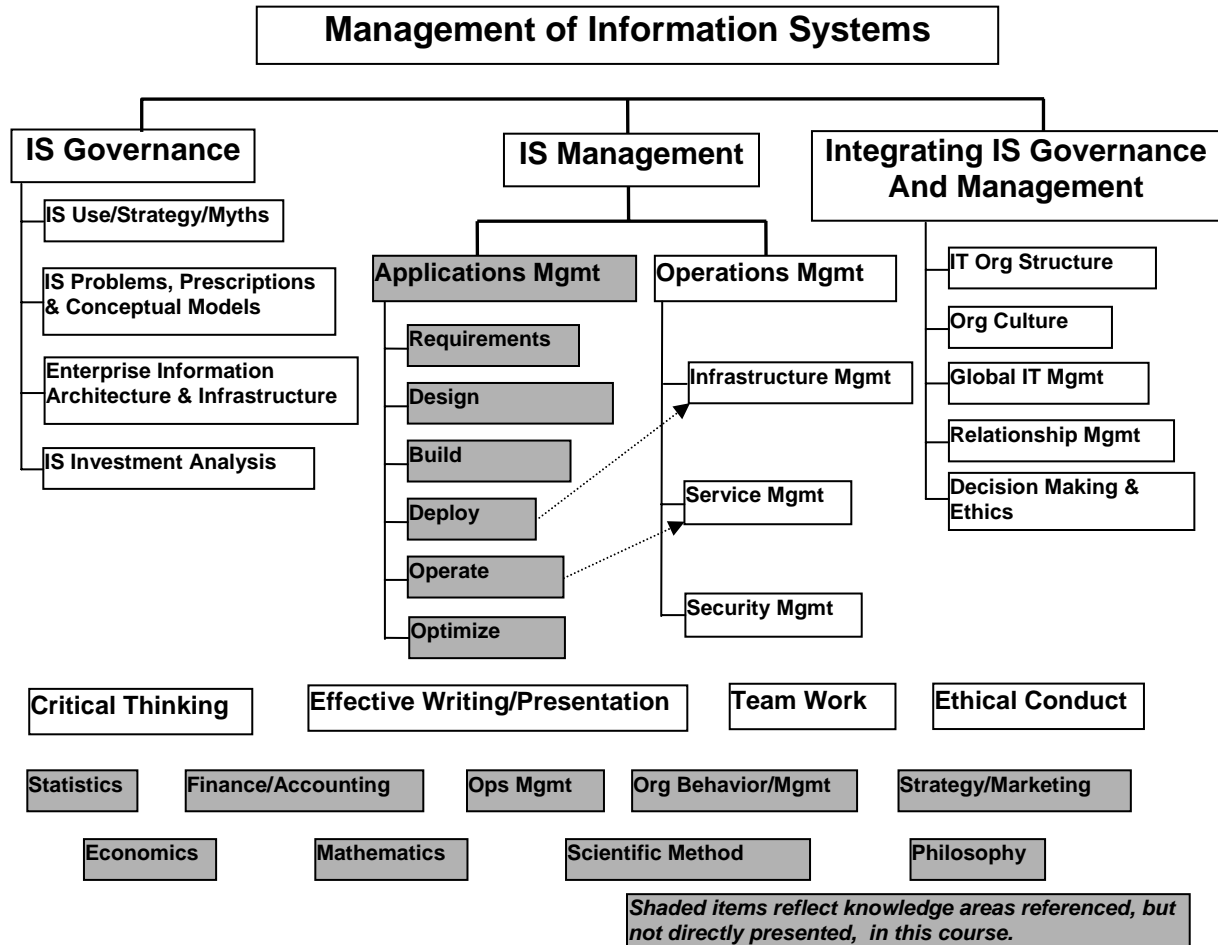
Management of Information Systems

IS Governance

IS Use/Strategy/Myths

IS Problems, Prescriptions & Conceptual Models

Enterprise Information Architecture & Infrastructure

IS Investment Analysis

IS Management

Applications Mgmt

Requirements

Design

Build

Deploy

Operate

Optimize

Operations Mgmt

Infrastructure Mgmt

Service Mgmt

Security Mgmt

Integrating IS Governance And Management

IT Org Structure

Org Culture

Global IT Mgmt

Relationship Mgmt

Decision Making & Ethics

Critical Thinking

Effective Writing/Presentation

Team Work

Ethical Conduct

Statistics

Finance/Accounting

Ops Mgmt

Org Behavior/Mgmt

Strategy/Marketing

Economics

Mathematics

Scientific Method

Philosophy

Shaded items reflect knowledge areas referenced, but not directly presented, in this course.